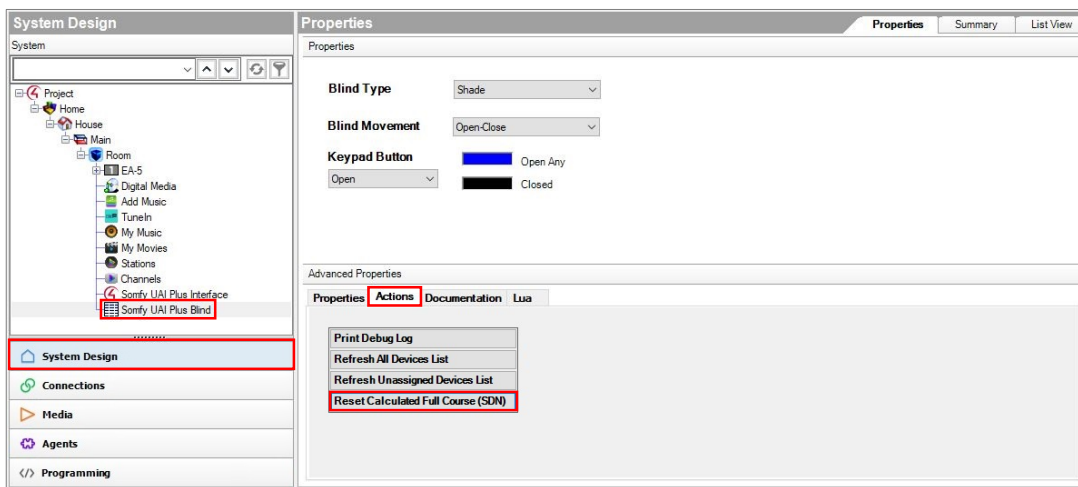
System Design

System

Project
Home
House
Main
Room
EA-5
Digital Media
Add Music
TuneIn
My Music
My Movies
Stations
Channels
Somfy UAI Plus Interface
Somfy UAI Plus Blind

System Design
Connections
Media
Agents
Programming

Properties

Properties | Summary | List View

Properties

Blind Type
Shade

Blind Movement
Open-Close

Keypad Button
Open
Open Any
Closed

Advanced Properties

Properties | Actions | Documentation | Lua

Print Debug Log
Refresh All Devices List
Refresh Unassigned Devices List
Reset Calculated Full Course (SDN)